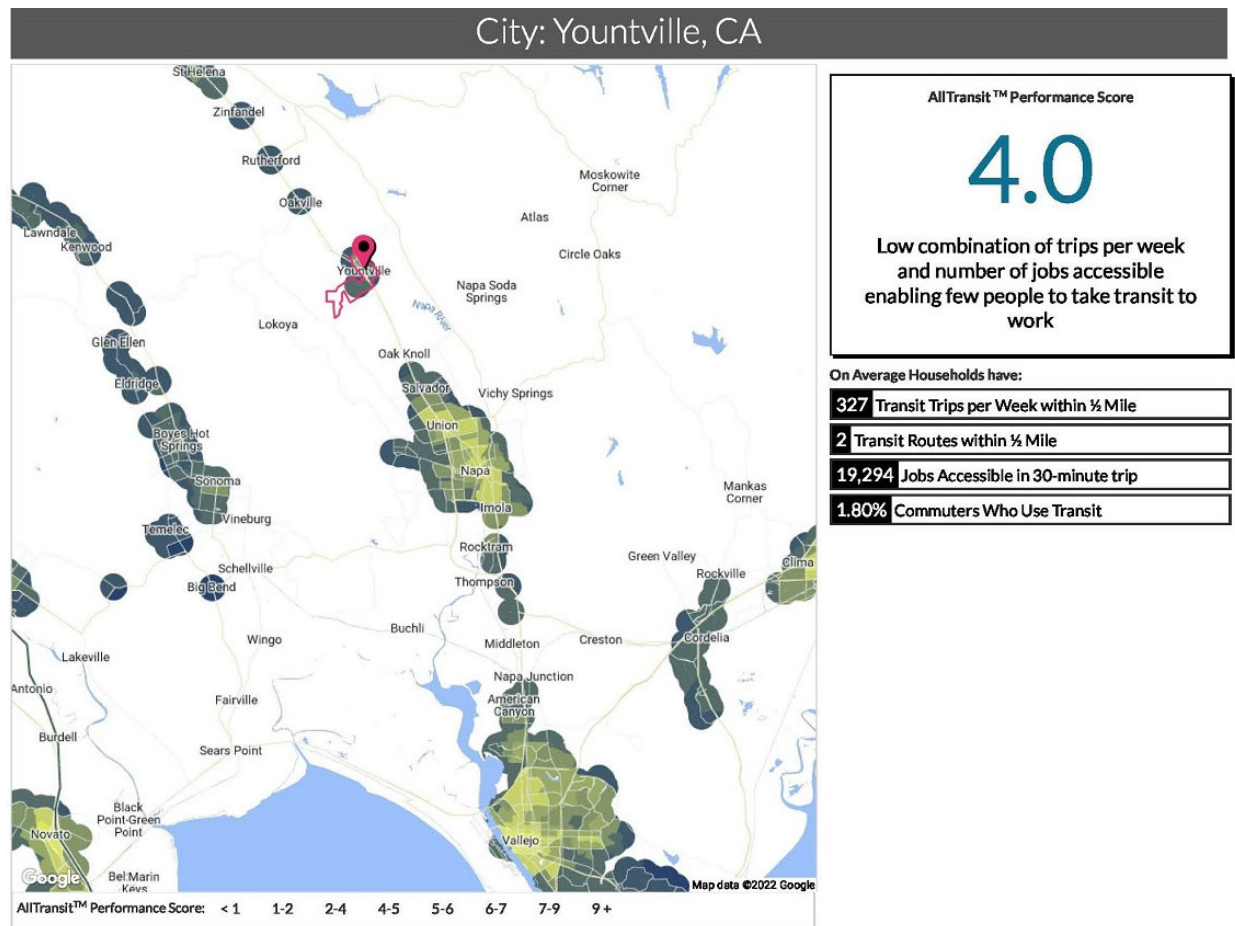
City: Yountville, CA

St Helena
Zinfandel
Rutherford
Oakville
Lawndale
Kenwood
Moskowite Corner
Atlas
Circle Oaks
Yountville
Napa Soda Springs
Napa River
Lokoya
Glen Ellen
Eldridge
Oak Knoll
Salvador
Vichy Springs
Boyes Hot Springs
Union
Napa
Sonoma
Vineburg
Imola
Temelec
Mankas Corner
Schellville
Rocktram
Green Valley
Big Bend
Thompson
Rockville
Clima
Wingo
Buchli
Middleton
Creston
Cordelia
Lakeville
Antonio
Napa Junction
Fairville
American Canyon
Burdell
Sears Point
Black Point-Green Point
Novato
Vallejo
Bel Marin Keys
Google
Map data ©2022 Google

AllTransit™ Performance Score: < 1 1-2 2-4 4-5 5-6 6-7 7-9 9 +

AllTransit ™ Performance Score

4.0

Low combination of trips per week and number of jobs accessible enabling few people to take transit to work

On Average Households have:

327 Transit Trips per Week within ½ Mile

2 Transit Routes within ½ Mile

19,294 Jobs Accessible in 30-minute trip

1.80% Commuters Who Use Transit